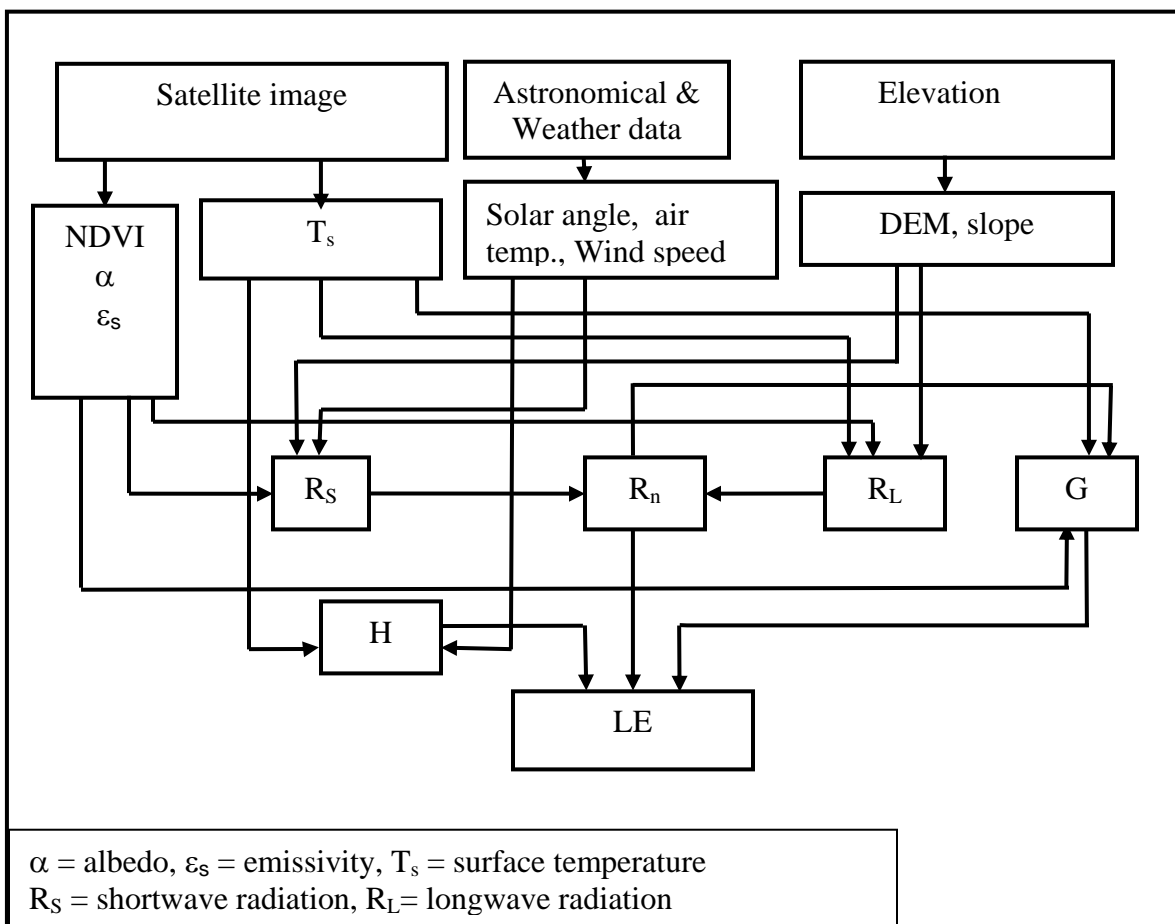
Satellite image

Astronomical & Weather data

Elevation

NDVI
α
$\varepsilon_s$

$T_s$

Solar angle, air temp., Wind speed

DEM, slope

$R_S$

$R_n$

$R_L$

G

H

LE

α = albedo, $\varepsilon_s$ = emissivity, $T_s$ = surface temperature
$R_S$ = shortwave radiation, $R_L$= longwave radiation